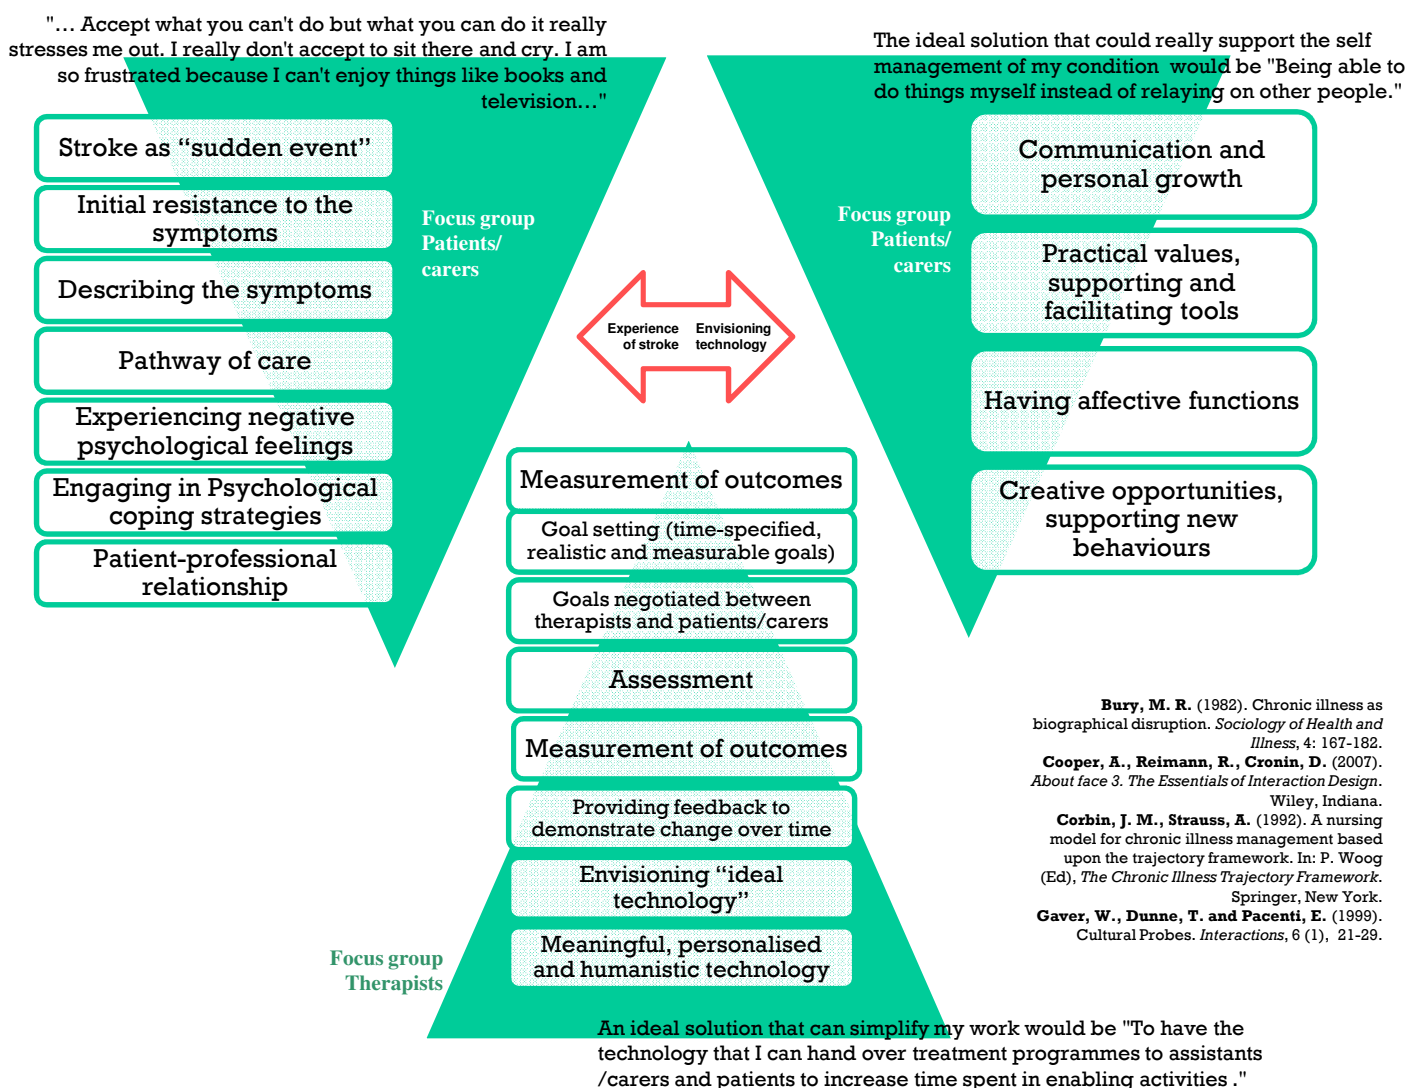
"… Accept what you can't do but what you can do it really stresses me out. I really don't accept to sit there and cry. I am so frustrated because I can't enjoy things like books and television…"

Stroke as "sudden event"

Initial resistance to the symptoms

Describing the symptoms

Pathway of care

Experiencing negative psychological feelings

Engaging in Psychological coping strategies

Patient-professional relationship

Focus group Patients/ carers

Experience of stroke

Envisioning technology

The ideal solution that could really support the self management of my condition would be "Being able to do things myself instead of relaying on other people."

Focus group Patients/ carers

Communication and personal growth

Practical values, supporting and facilitating tools

Having affective functions

Creative opportunities, supporting new behaviours

Measurement of outcomes

Goal setting (time-specified, realistic and measurable goals)

Goals negotiated between therapists and patients/carers

Assessment

Measurement of outcomes

Providing feedback to demonstrate change over time

Envisioning "ideal technology"

Meaningful, personalised and humanistic technology

Focus group Therapists

**Bury, M. R.** (1982). Chronic illness as biographical disruption. *Sociology of Health and Illness*, 4: 167-182.
**Cooper, A., Reimann, R., Cronin, D.** (2007). *About face 3. The Essentials of Interaction Design*. Wiley, Indiana.
**Corbin, J. M., Strauss, A.** (1992). A nursing model for chronic illness management based upon the trajectory framework. In: P. Woog (Ed), *The Chronic Illness Trajectory Framework*. Springer, New York.
**Gaver, W., Dunne, T. and Pacenti, E.** (1999). Cultural Probes. *Interactions*, 6 (1), 21-29.

An ideal solution that can simplify my work would be "To have the technology that I can hand over treatment programmes to assistants /carers and patients to increase time spent in enabling activities ."